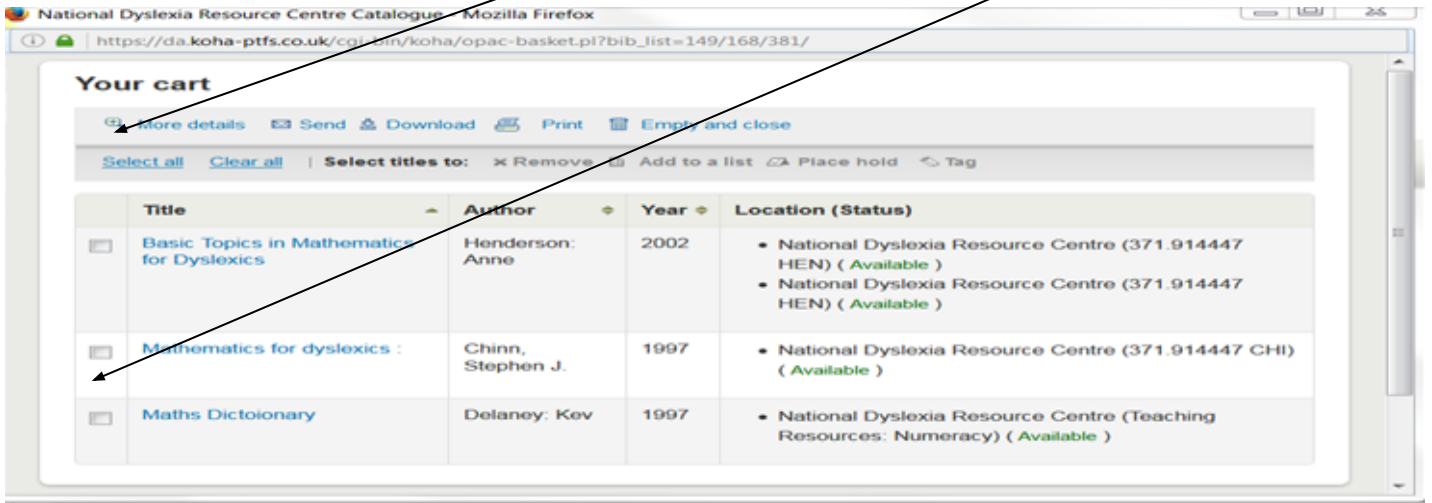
National Dyslexia Resource Centre Catalogue - Mozilla Firefox

https://da.koha-ptfs.co.uk/cgi-bin/koha/opac-basket.pl?bib_list=149/168/381/

Your cart

More details  Send  Download  Print  Empty and close

Select all  Clear all  | Select titles to:  Remove  Add to a list  Place hold  Tag

| | Title | Author | Year | Location (Status) |
|---|---|---|---|---|
| | Basic Topics in Mathematics for Dyslexics | Henderson: Anne | 2002 | • National Dyslexia Resource Centre (371.914447 HEN) ( Available ) • National Dyslexia Resource Centre (371.914447 HEN) ( Available ) |
| | Mathematics for dyslexics : | Chinn, Stephen J. | 1997 | • National Dyslexia Resource Centre (371.914447 CHI) ( Available ) |
| | Maths Dictoionary | Delaney: Kev | 1997 | • National Dyslexia Resource Centre (Teaching Resources: Numeracy) ( Available ) |